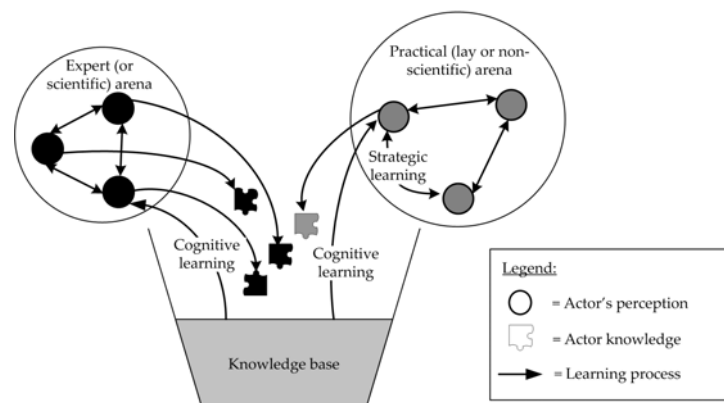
Expert (or scientific) arena

Practical (lay or non-scientific) arena

Strategic learning

Cognitive learning

Cognitive learning

Knowledge base

Legend:

= Actor's perception

= Actor knowledge

= Learning process